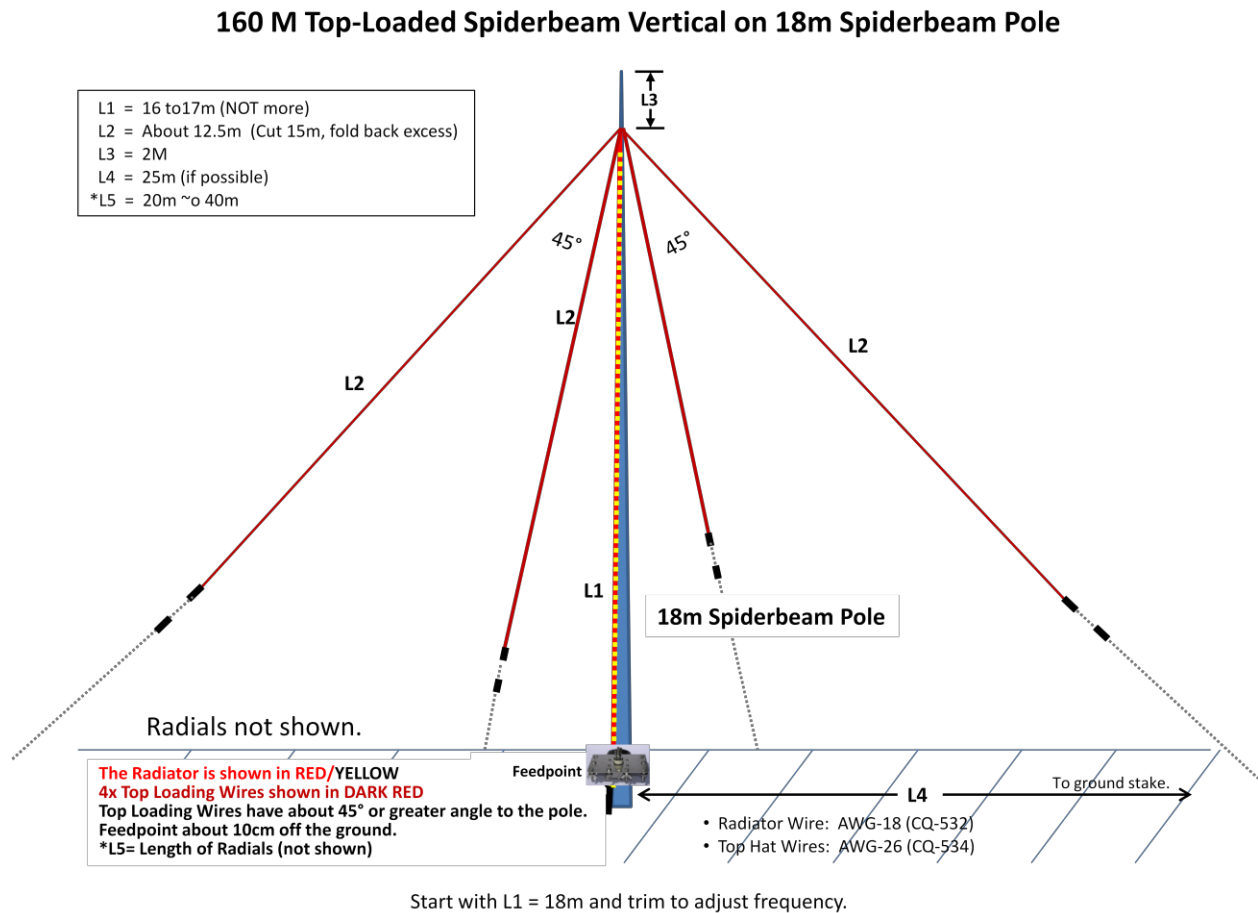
160 M Top-Loaded Spiderbeam Vertical on 18m Spiderbeam Pole

L1 = 16 to17m (NOT more)
L2 = About 12.5m (Cut 15m, fold back excess)
L3 = 2M
L4 = 25m (if possible)
*L5 = 20m ~o 40m

L3

45°

45°

L2

L2

L2

L2

L1

18m Spiderbeam Pole

Radials not shown.

The Radiator is shown in RED/YELLOW
4x Top Loading Wires shown in DARK RED
Top Loading Wires have about 45° or greater angle to the pole.
Feedpoint about 10cm off the ground.
*L5= Length of Radials (not shown)

Feedpoint

L4

To ground stake.

• Radiator Wire: AWG-18 (CQ-532)
• Top Hat Wires: AWG-26 (CQ-534)

Start with L1 = 18m and trim to adjust frequency.